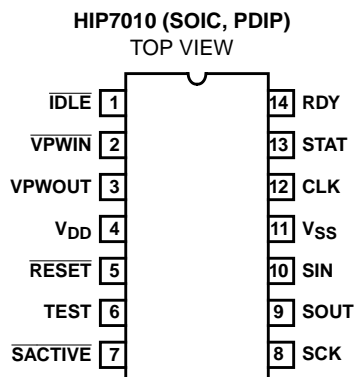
HIP7010 (SOIC, PDIP)
TOP VIEW

$\overline{\text{IDLE}}$ 1
$\overline{\text{VPWIN}}$ 2
VPWOUT 3
$V_{DD}$ 4
$\overline{\text{RESET}}$ 5
TEST 6
$\overline{\text{SACTIVE}}$ 7

14 RDY
13 STAT
12 CLK
11 $V_{SS}$
10 SIN
9 SOUT
8 SCK